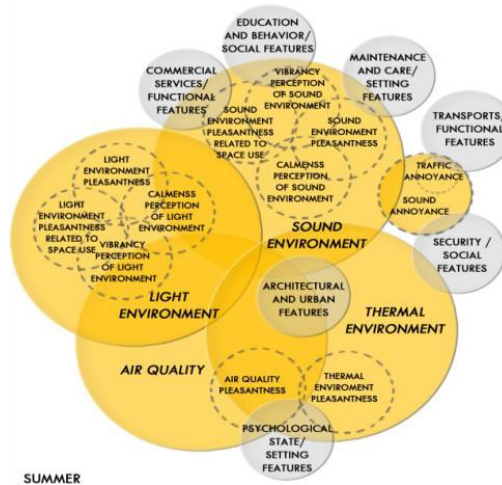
EDUCATION AND BEHAVIOR/ SOCIAL FEATURES

COMMERCIAL SERVICES/ FUNCTIONAL FEATURES

MAINTENANCE AND CARE/ SETTING FEATURES

TRANSPORTS/ FUNCTIONAL FEATURES

VIBRANCY PERCEPTION OF SOUND ENVIRONMENT

SOUND ENVIRONMENT PLEASANTNESS RELATED TO SPACE USE

SOUND ENVIRONMENT PLEASANTNESS

CALMENSS PERCEPTION OF SOUND ENVIRONMENT

TRAFFIC ANNOYANCE

SOUND ANNOYANCE

LIGHT ENVIRONMENT PLEASANTNESS

LIGHT ENVIRONMENT PLEASANTNESS RELATED TO SPACE USE

CALMENSS PERCEPTION OF LIGHT ENVIRONMENT

VIBRANCY PERCEPTION OF LIGHT ENVIRONMENT

SOUND ENVIRONMENT

SECURITY / SOCIAL FEATURES

LIGHT ENVIRONMENT

ARCHITECTURAL AND URBAN FEATURES

THERMAL ENVIRONMENT

AIR QUALITY

AIR QUALITY PLEASANTNESS

THERMAL ENVIROMENT PLEASANTNESS

PSYCHOLOGICAL STATE/ SETTING FEATURES

SUMMER